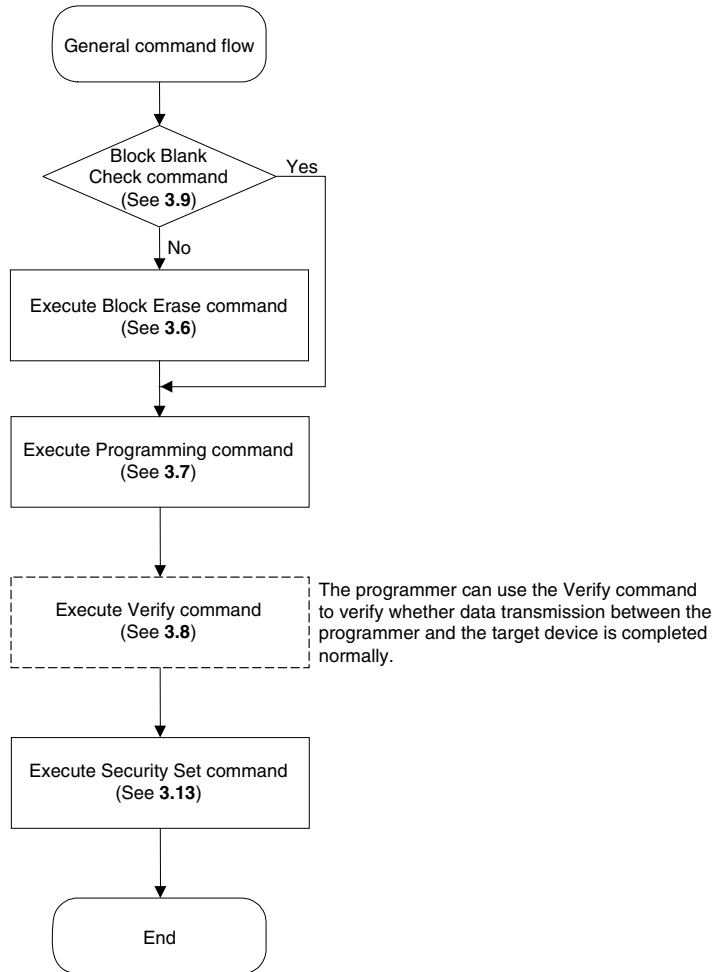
General command flow

Block Blank Check command (See **3.9**)

Yes

No

Execute Block Erase command (See **3.6**)

Execute Programming command (See **3.7**)

Execute Verify command (See **3.8**)

The programmer can use the Verify command to verify whether data transmission between the programmer and the target device is completed normally.

Execute Security Set command (See **3.13**)

End